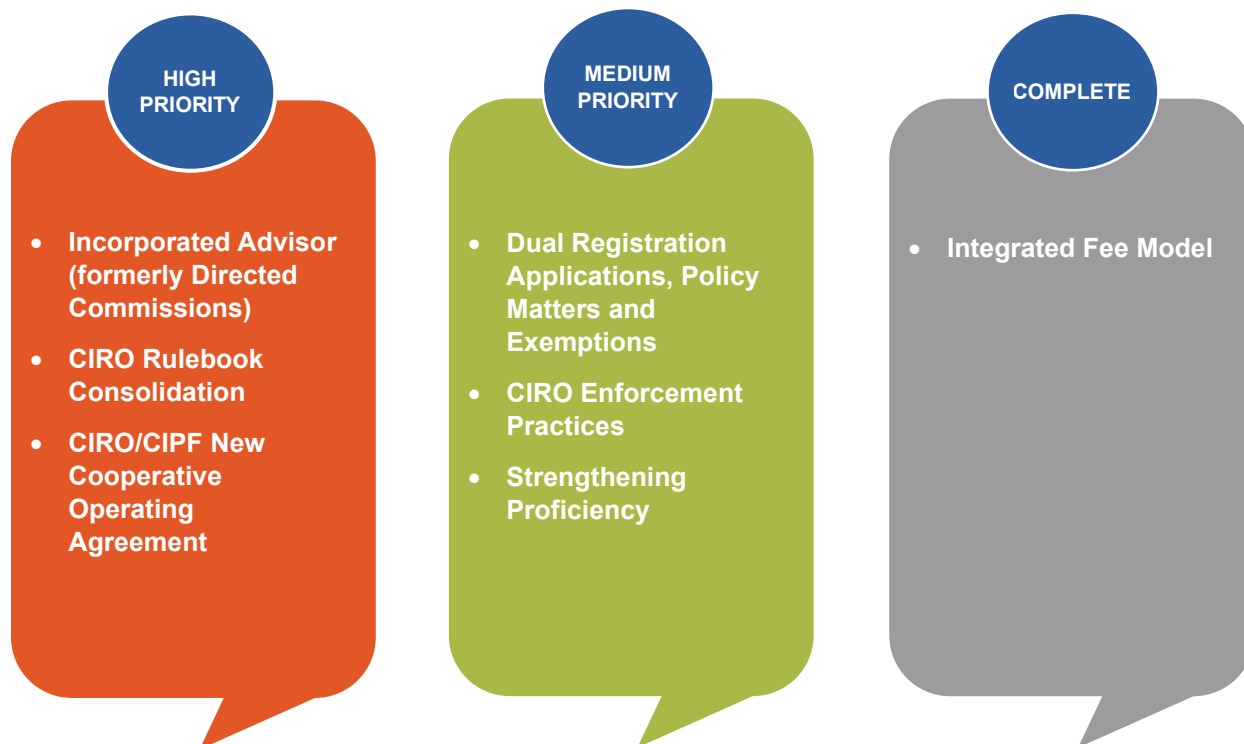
HIGH PRIORITY

- Incorporated Advisor (formerly Directed Commissions)
- CIRO Rulebook Consolidation
- CIRO/CIPF New Cooperative Operating Agreement

MEDIUM PRIORITY

- Dual Registration Applications, Policy Matters and Exemptions
- CIRO Enforcement Practices
- Strengthening Proficiency

COMPLETE

- Integrated Fee Model